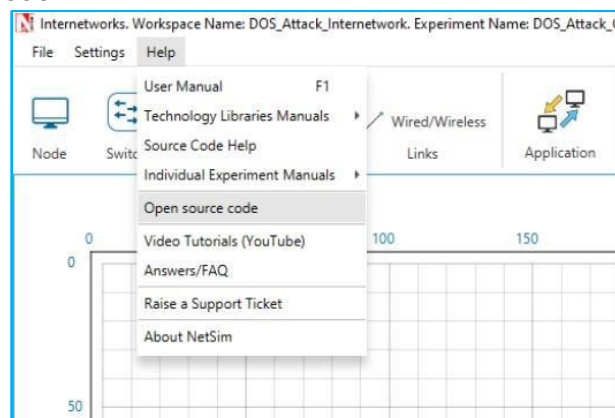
Internetworks. Workspace Name: DOS_Attack_Internetwork. Experiment Name: DOS_Attack_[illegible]

File Settings Help

Node Switc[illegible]

User Manual F1
Technology Libraries Manuals
Source Code Help
Individual Experiment Manuals
Open source code
Video Tutorials (YouTube)
Answers/FAQ
Raise a Support Ticket
About NetSim

Wired/Wireless
Links

Application

0
100
150
0
50